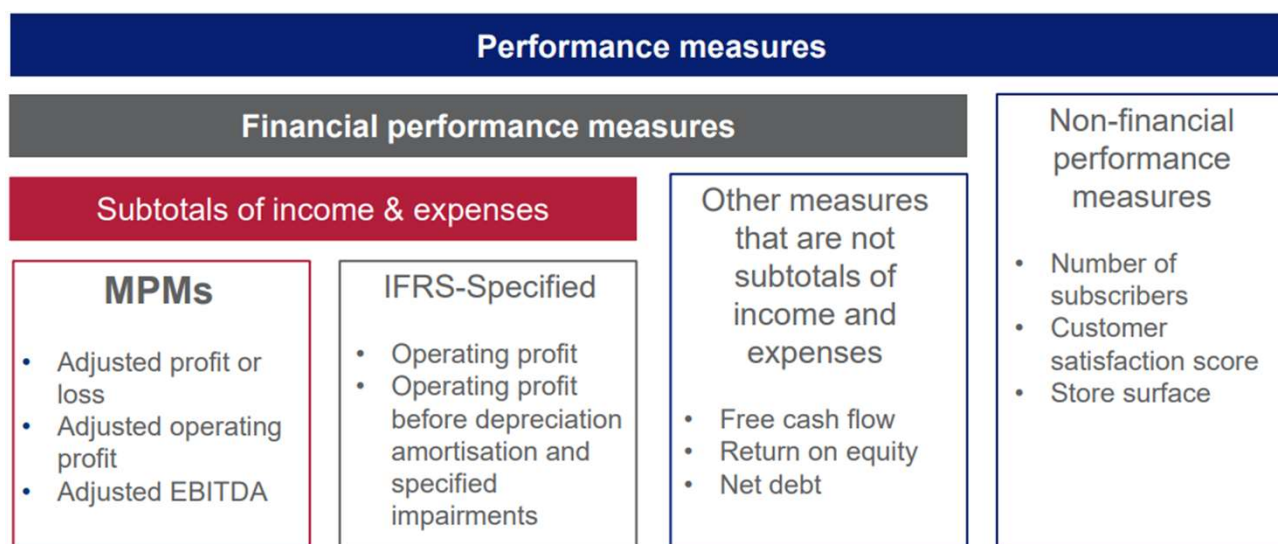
Performance measures

Financial performance measures

Subtotals of income & expenses

MPMs

- Adjusted profit or loss
- Adjusted operating profit
- Adjusted EBITDA

IFRS-Specified

- Operating profit
- Operating profit before depreciation amortisation and specified impairments

Other measures that are not subtotals of income and expenses

- Free cash flow
- Return on equity
- Net debt

Non-financial performance measures

- Number of subscribers
- Customer satisfaction score
- Store surface